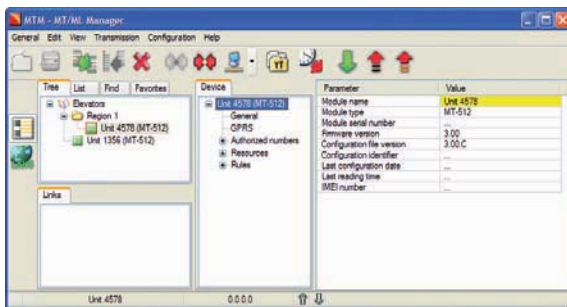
MTM - MT/ML Manager

General Edit View Transmission Configuration Help

Tree List Find Favorites

Elevators
Region 1
Unit 4578 (MT-512)
Unit 1356 (MT-512)

Links

Device

Unit 4578 (MT-512)
General
GPRS
Authorized numbers
Resources
Rules

| Parameter | Value |
|---|---|
| Module name | Unit 4578 |
| Module type | MT-512 |
| Module serial number | ... |
| Firmware version | 3.00 |
| Configuration file version | 3.00.C |
| Configuration identifier | ... |
| Last configuration date | ... |
| Last reading time | ... |
| IMEI number | ... |

Unit 4578 0.0.0.0